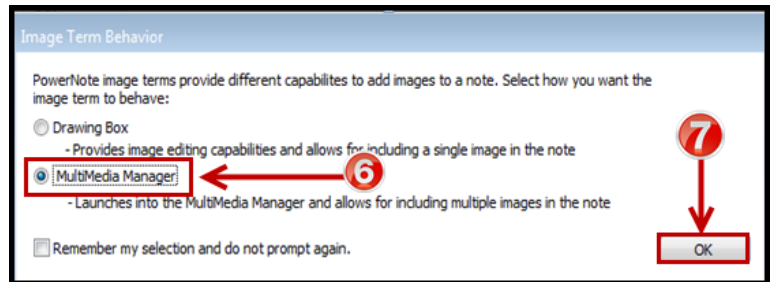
Image Term Behavior

PowerNote image terms provide different capabilites to add images to a note. Select how you want the image term to behave:

Drawing Box

- Provides image editing capabilities and allows for including a single image in the note

MultiMedia Manager

6

- Launches into the MultiMedia Manager and allows for including multiple images in the note

7

Remember my selection and do not prompt again.

OK